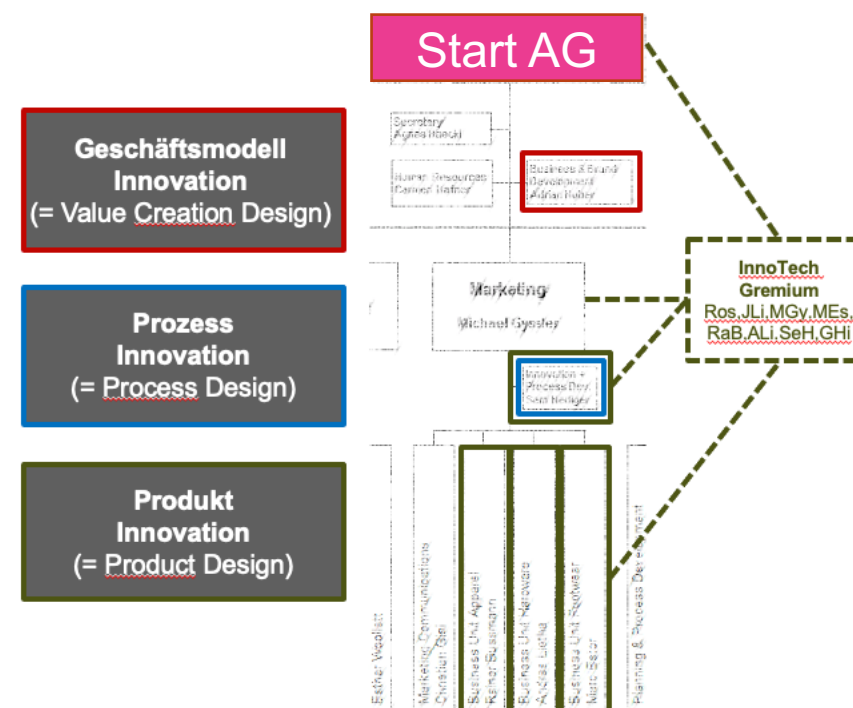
Start AG

Geschäftsmodell Innovation (= Value Creation Design)

Prozess Innovation (= Process Design)

Produkt Innovation (= Product Design)

Secretary Agnes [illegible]

Human Resources Carmen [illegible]

Business & Brand Development Adrian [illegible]

Marketing

Michael Gyssler

Innovation + Process Dev. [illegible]

InnoTech Gremium
Ros,JLi,MGy,MEs, RaB,ALi,SeH,GHi

Esther Weglist

Marketing Communications Christian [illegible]

Business Unit Apparel Rainer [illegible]

Business Unit Hardware Andreas Liechti

Business Unit Footwear Mario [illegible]

Planning & Process Development